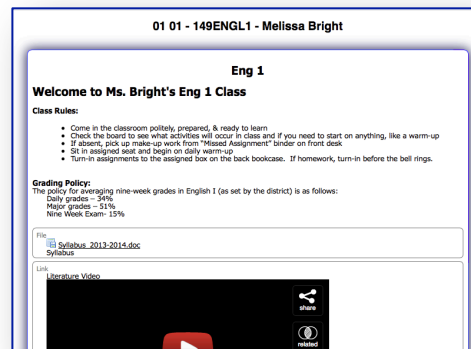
01 01 - 149ENGL1 - Melissa Bright

Eng 1

Welcome to Ms. Bright's Eng 1 Class

Class Rules:

- Come in the classroom politely, prepared, & ready to learn
- Check the board to see what activities will occur in class and if you need to start on anything, like a warm-up
- If absent, pick up make-up work from "Missed Assignment" binder on front desk
- Sit in assigned seat and begin on daily warm-up
- Turn-in assignments to the assigned box on the back bookcase. If homework, turn-in before the bell rings.

Grading Policy:
The policy for averaging nine-week grades in English I (as set by the district) is as follows:
Daily grades – 34%
Major grades – 51%
Nine Week Exam- 15%

File
Syllabus_2013-2014.doc
Syllabus

Link
Literature Video

share

related